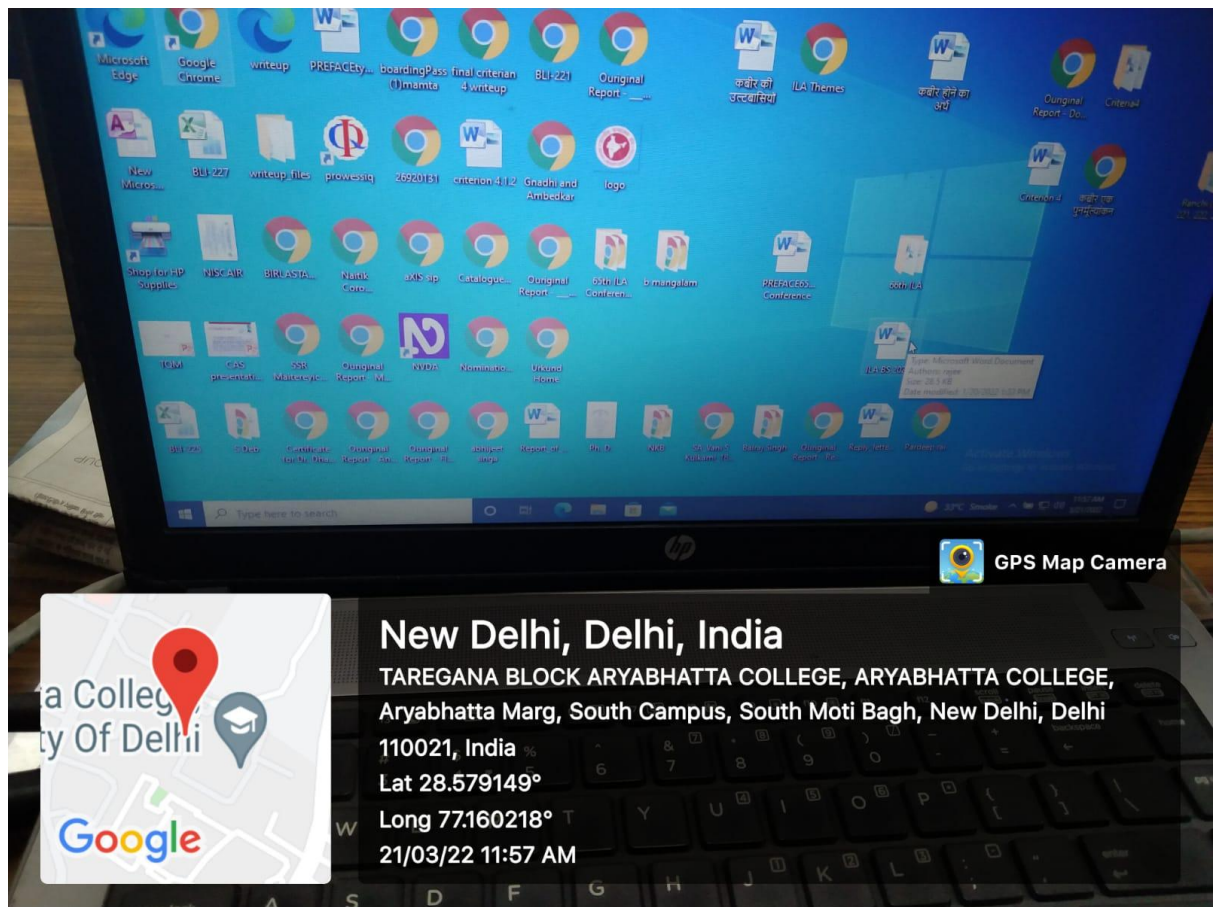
Microsoft Edge Google Chrome writeup PREFACEty... boardingPass (1)mamta final criterian 4 writeup BLI-221 Ouriginal Report - ... कबीर की उलटबासियाँ ILA Themes कबीर होने का अर्थ Ouriginal Report - Do... Criteria4

New Micros... BLI-227 writeup files prowessiq 26920131 criterion 4.1.2 Gnadhi and Ambedkar logo Criterion 4 कबीर एक पुनर्मूल्यांकन

Shop for HP Supplies NISCAIR BIRLASTA... Naitik Coro... aXIS slip Catalogue... Ouriginal Report - ... 65th ILA Conferen... b mangalam PREFACE65... Conference 66th ILA

TCM CAS presentati... SSR Mattereyic... Ouriginal Report - M... NVDA Nominatio... Unsund Home

Type: Microsoft Word Document
Authors: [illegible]
Size: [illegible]
Date modified: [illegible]

BLI-225 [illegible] Certificate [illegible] Ouriginal Report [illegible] Ouriginal Report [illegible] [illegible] Report of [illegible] Ph.D. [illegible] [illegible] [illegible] Ouriginal Report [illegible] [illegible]

Activate Windows

Type here to search

32°C Smoke

hp

GPS Map Camera

a College
ty Of Delhi

Google

New Delhi, Delhi, India
TAREGANA BLOCK ARYABHATTA COLLEGE, ARYABHATTA COLLEGE, Aryabhatta Marg, South Campus, South Moti Bagh, New Delhi, Delhi 110021, India
Lat 28.579149°
Long 77.160218°
21/03/22 11:57 AM